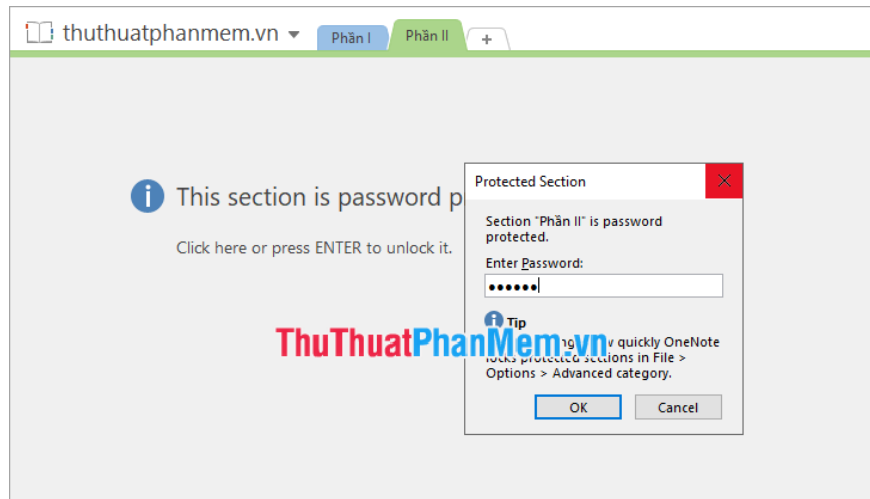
thuthuatphanmem.vn

Phần I

Phần II

+

This section is password p

Click here or press ENTER to unlock it.

Protected Section

Section "Phần II" is password protected.

Enter Password:

••••••

Tip

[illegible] ng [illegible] v quickly OneNote locks protected sections in File > Options > Advanced category.

OK

Cancel

ThuThuatPhanMem.vn